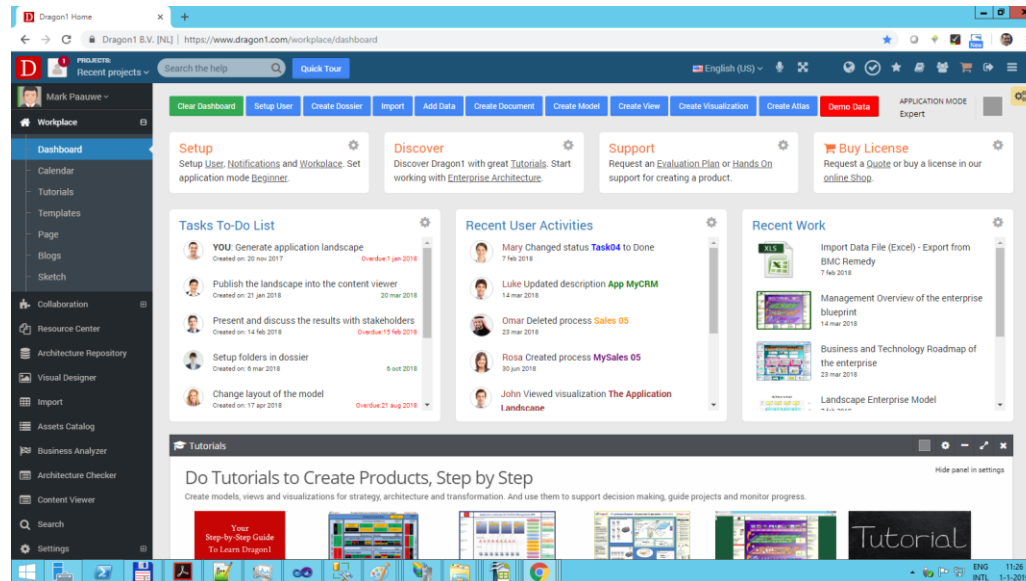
Dragon1 Home ×

Dragon1 B.V. [NL] | https://www.dragon1.com/workplace/dashboard

PROJECTS: Recent projects

Search the help

Quick Tour

English (US)

Mark Paauwe

Workplace

Dashboard
Calendar
Tutorials
Templates
Page
Blogs
Sketch

Collaboration
Resource Center
Architecture Repository
Visual Designer
Import
Assets Catalog
Business Analyzer
Architecture Checker
Content Viewer
Search
Settings

Clear Dashboard | Setup User | Create Dossier | Import | Add Data | Create Document | Create Model | Create View | Create Visualization | Create Atlas | Demo Data

APPLICATION MODE
Expert

Setup
Setup User, Notifications and Workplace. Set application mode Beginner.

Discover
Discover Dragon1 with great Tutorials. Start working with Enterprise Architecture.

Support
Request an Evaluation Plan or Hands On support for creating a product.

Buy License
Request a Quote or buy a license in our online Shop.

Tasks To-Do List

YOU: Generate application landscape
Created on: 20 nov 2017 Overdue:1 jan 2018

Publish the landscape into the content viewer
Created on: 21 jan 2018 20 mar 2018

Present and discuss the results with stakeholders
Created on: 14 feb 2018 Overdue:15 feb 2018

Setup folders in dossier
Created on: 6 mar 2018 6 oct 2018

Change layout of the model
Created on: 17 apr 2018 Overdue:21 aug 2018

Recent User Activities

Mary Changed status Task04 to Done
7 feb 2018

Luke Updated description App MyCRM
14 mar 2018

Omar Deleted process Sales 05
23 mar 2018

Rosa Created process MySales 05
30 jun 2018

John Viewed visualization The Application Landscape

Recent Work

Import Data File (Excel) - Export from BMC Remedy
7 feb 2018

Management Overview of the enterprise blueprint
14 mar 2018

Business and Technology Roadmap of the enterprise
23 mar 2018

Landscape Enterprise Model

Tutorials

Hide panel in settings

Do Tutorials to Create Products, Step by Step

Create models, views and visualizations for strategy, architecture and transformation. And use them to support decision making, guide projects and monitor progress.

Your Step-by-Step Guide To Learn Dragon1

Tutorial

ENG INTL 11:26 1-1-201